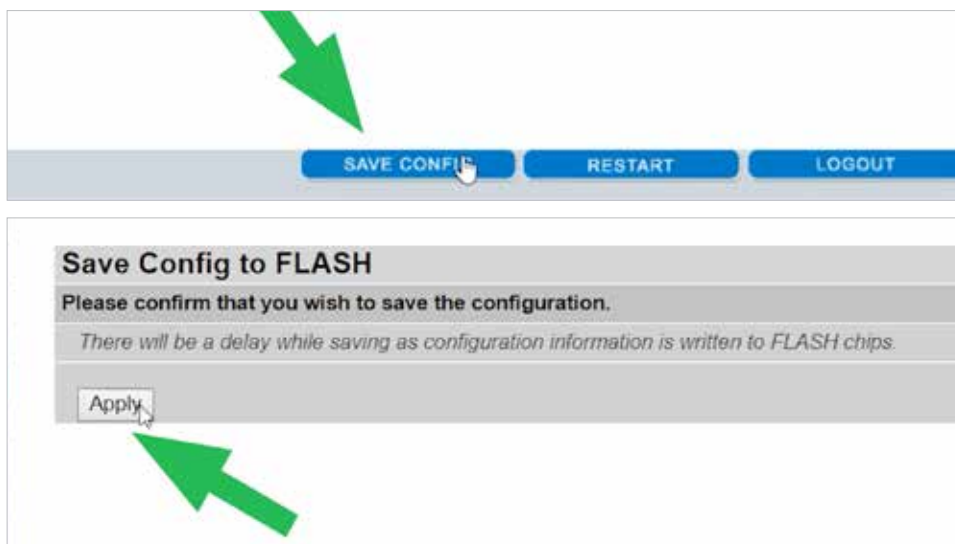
SAVE CONFIG

RESTART

LOGOUT

Save Config to FLASH

Please confirm that you wish to save the configuration.

There will be a delay while saving as configuration information is written to FLASH chips.

Apply